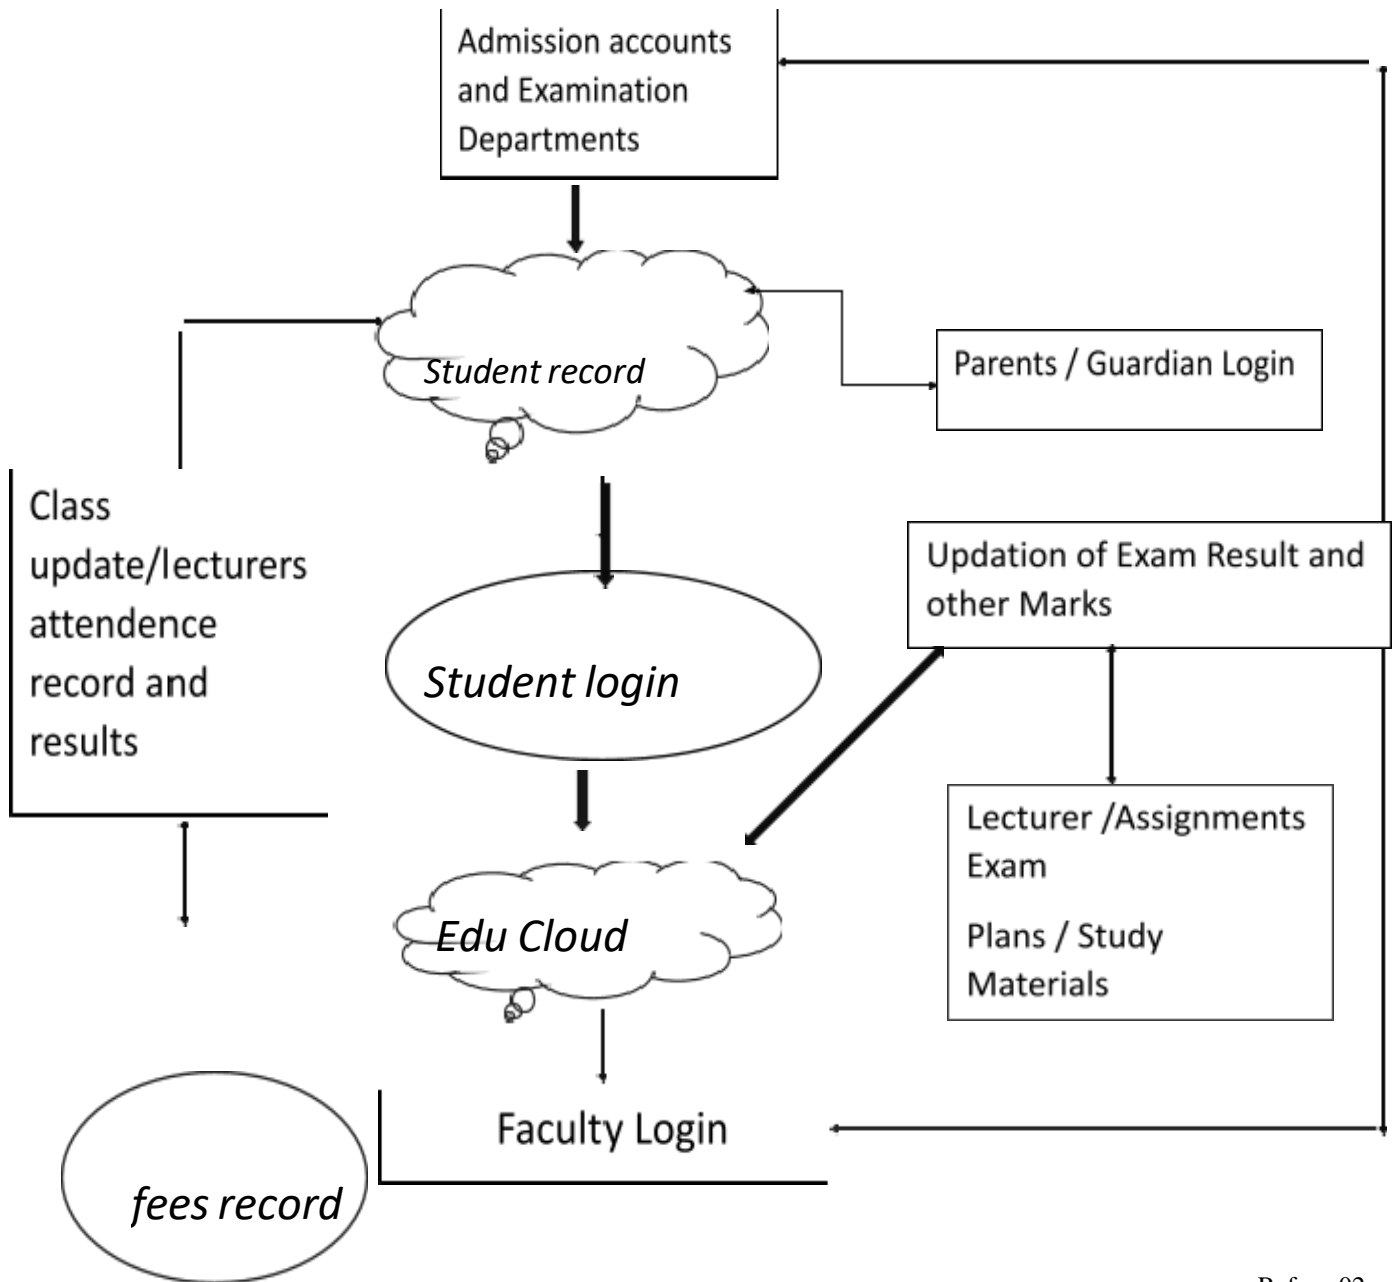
Admission accounts and Examination Departments

Student record

Parents / Guardian Login

Class update/lecturers attendence record and results

Updation of Exam Result and other Marks

Student login

Lecturer /Assignments Exam

Plans / Study Materials

Edu Cloud

Faculty Login

fees record

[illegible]